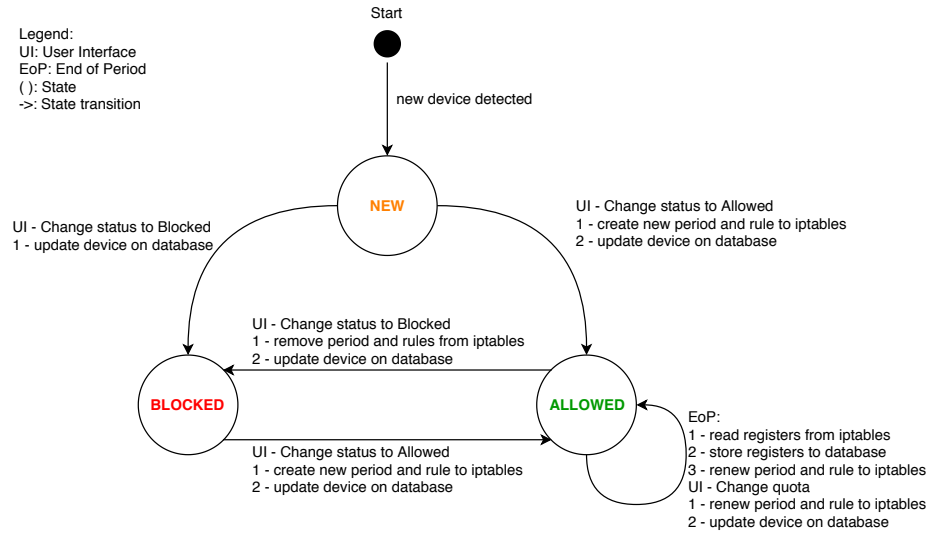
Legend:
UI: User Interface
EoP: End of Period
( ): State
->: State transition

Start

new device detected

NEW

UI - Change status to Blocked
1 - update device on database

UI - Change status to Allowed
1 - create new period and rule to iptables
2 - update device on database

UI - Change status to Blocked
1 - remove period and rules from iptables
2 - update device on database

BLOCKED

ALLOWED

UI - Change status to Allowed
1 - create new period and rule to iptables
2 - update device on database

EoP:
1 - read registers from iptables
2 - store registers to database
3 - renew period and rule to iptables
UI - Change quota
1 - renew period and rule to iptables
2 - update device on database